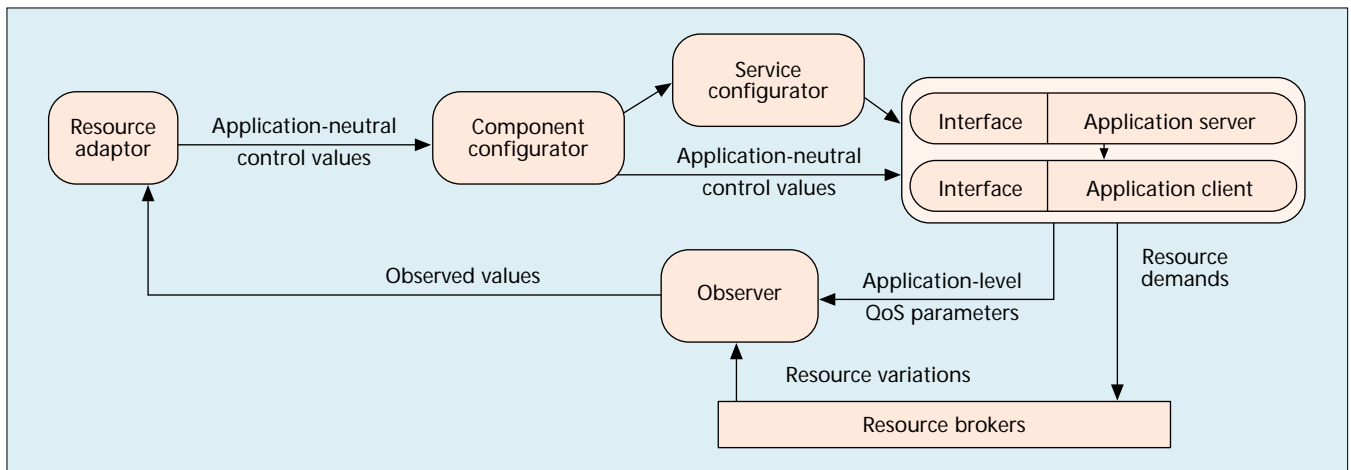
Resource adaptor

Application-neutral control values

Component configurator

Service configurator

Application-neutral control values

Interface

Application server

Interface

Application client

Resource demands

Observed values

Observer

Application-level QoS parameters

Resource variations

Resource brokers